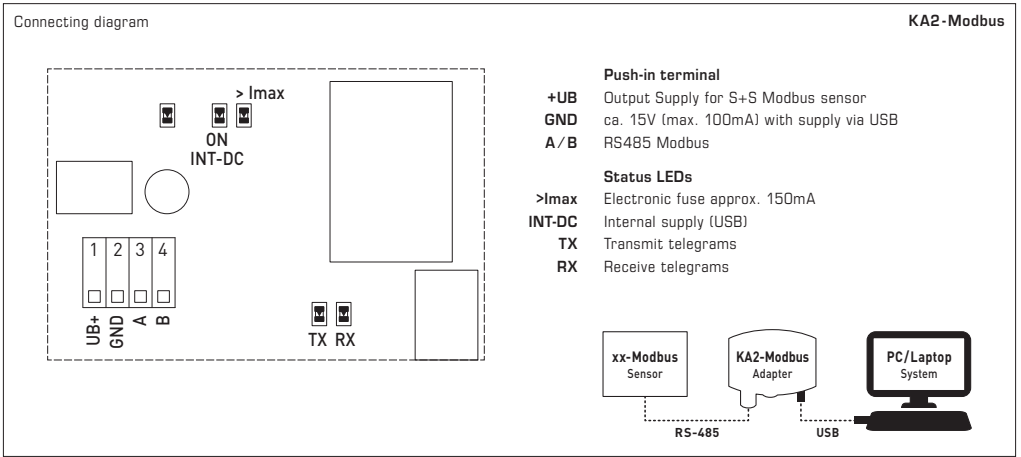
Connecting diagram

KA2-Modbus

> Imax

ON
INT-DC

1 2 3 4

UB+ GND A B

TX RX

Push-in terminal

| | |
|---|---|
| +UB | Output Supply for S+S Modbus sensor |
| GND | ca. 15V (max. 100mA) with supply via USB |
| A/B | RS485 Modbus |

Status LEDs

| | |
|---|---|
| >Imax | Electronic fuse approx. 150mA |
| INT-DC | Internal supply (USB) |
| TX | Transmit telegrams |
| RX | Receive telegrams |

xx-Modbus
Sensor

KA2-Modbus
Adapter

PC/Laptop
System

RS-485

USB